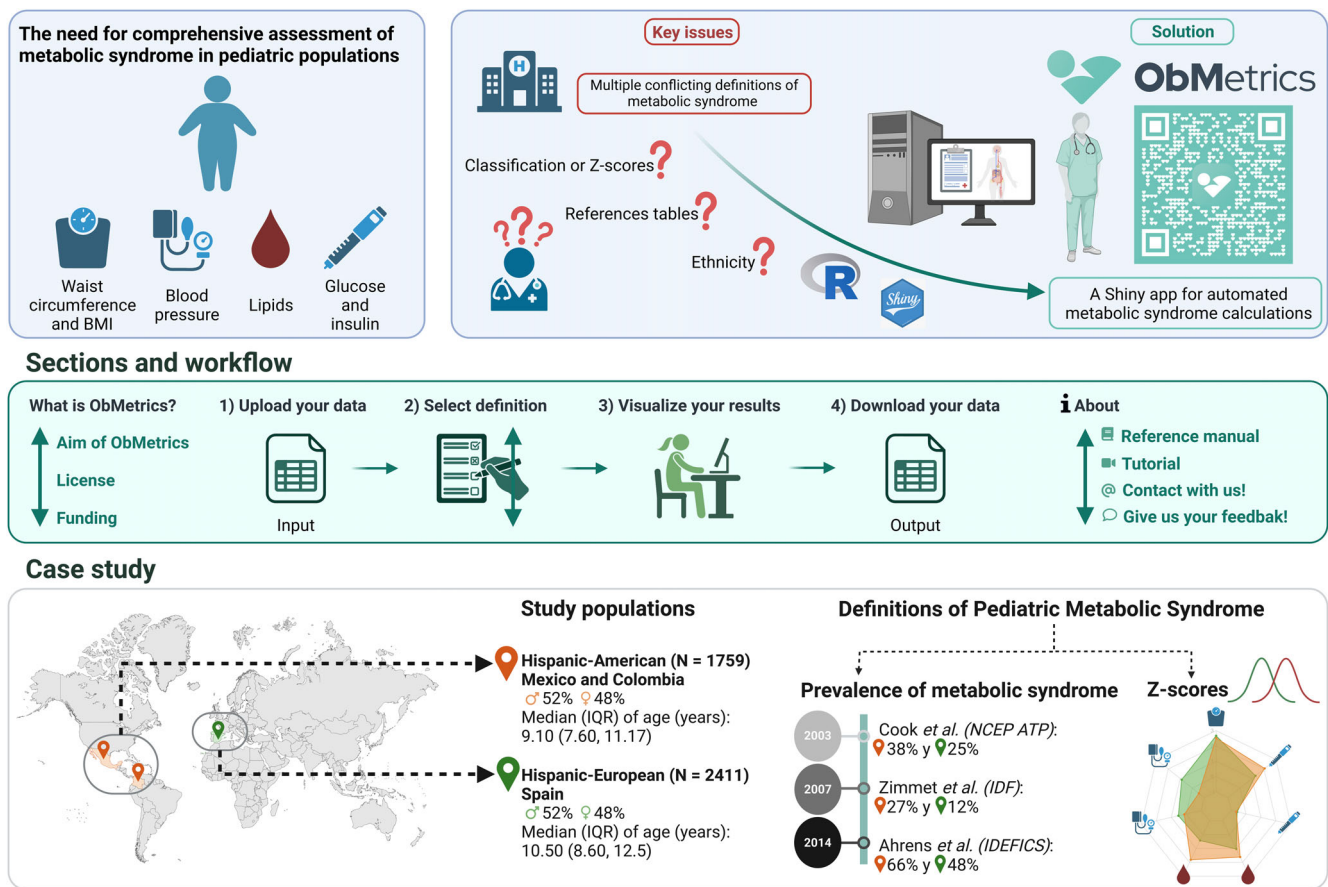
The need for comprehensive assessment of metabolic syndrome in pediatric populations

Waist circumference and BMI

Blood pressure

Lipids

Glucose and insulin

Key issues

Multiple conflicting definitions of metabolic syndrome

Classification or Z-scores

References tables

Ethnicity

Solution

ObMetrics

A Shiny app for automated metabolic syndrome calculations

Shiny

Sections and workflow

What is ObMetrics?

Aim of ObMetrics

License

Funding

1) Upload your data

Input

2) Select definition

3) Visualize your results

4) Download your data

Output

About

Reference manual

Tutorial

Contact with us!

Give us your feedbak!

Case study

Study populations

Hispanic-American (N = 1759) Mexico and Colombia
♂52% ♀48%
Median (IQR) of age (years): 9.10 (7.60, 11.17)

Hispanic-European (N = 2411) Spain
♂52% ♀48%
Median (IQR) of age (years): 10.50 (8.60, 12.5)

Definitions of Pediatric Metabolic Syndrome

Prevalence of metabolic syndrome

2003 Cook et al. (NCEP ATP): 38% y 25%

2007 Zimmet et al. (IDF): 27% y 12%

2014 Ahrens et al. (IDEFICS): 66% y 48%

Z-scores